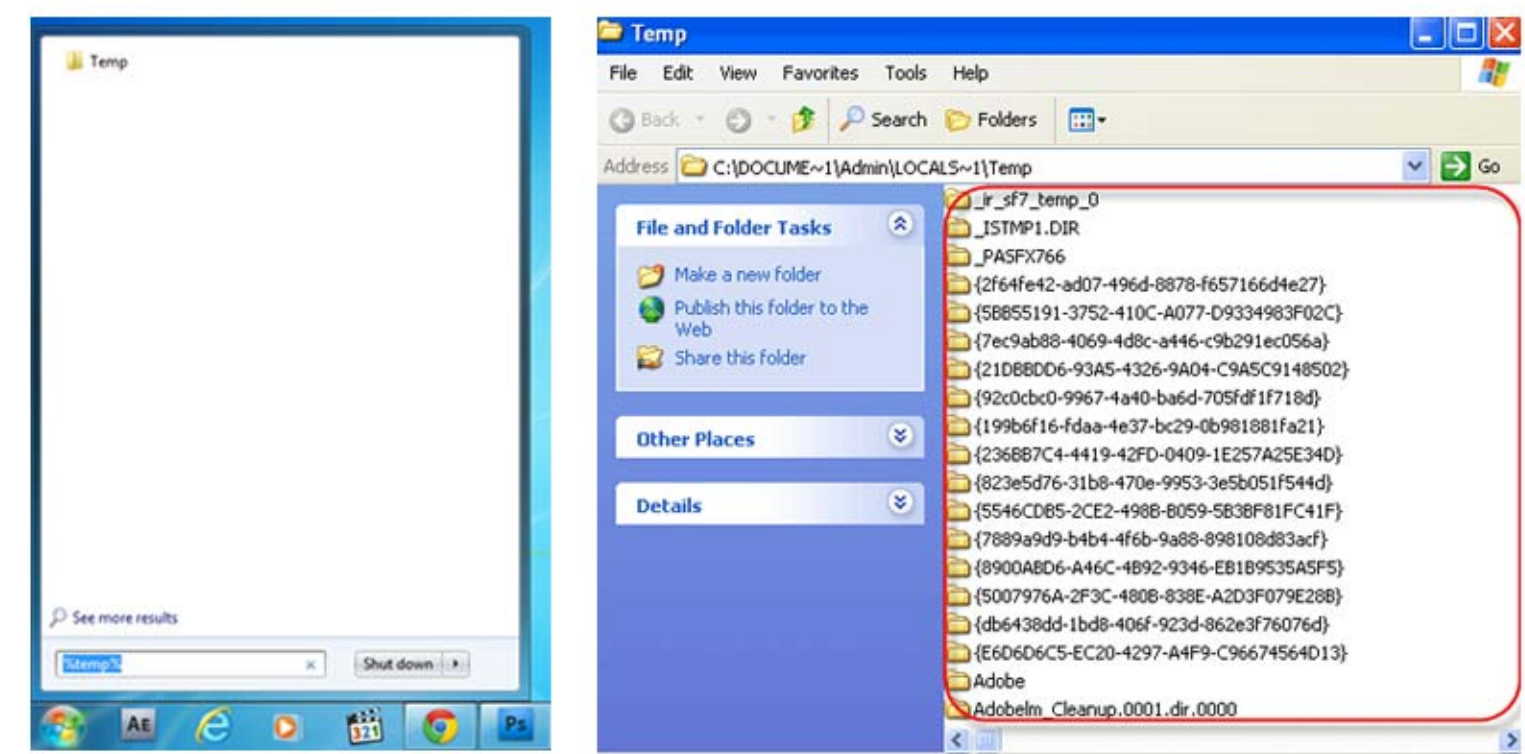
Temp

See more results

%temp%

Shut down

AE

Ps

Temp

File Edit View Favorites Tools Help

Back Search Folders

Address C:\DOCUME~1\Admin\LOCALS~1\Temp Go

File and Folder Tasks

Make a new folder

Publish this folder to the Web

Share this folder

Other Places

Details

_ir_sf7_temp_0
_ISTMP1.DIR
_PASFX766
{2f64fe42-ad07-496d-8878-f657166d4e27}
{5B855191-3752-410C-A077-D9334983F02C}
{7ec9ab88-4069-4d8c-a446-c9b291ec056a}
{21DBBDD6-93A5-4326-9A04-C9A5C9148502}
{92c0cbc0-9967-4a40-ba6d-705fdf1f718d}
{199b6f16-fdaa-4e37-bc29-0b981881fa21}
{236BB7C4-4419-42FD-0409-1E257A25E34D}
{823e5d76-31b8-470e-9953-3e5b051f544d}
{5546CDB5-2CE2-498B-B059-5B3BF81FC41F}
{7889a9d9-b4b4-4f6b-9a88-898108d83acf}
{8900ABD6-A46C-4B92-9346-EB1B9535A5F5}
{5007976A-2F3C-480B-838E-A2D3F079E28B}
{db6438dd-1bd8-406f-923d-862e3f76076d}
{E6D6D6C5-EC20-4297-A4F9-C96674564D13}
Adobe
Adobelm_Cleanup.0001.dir.0000